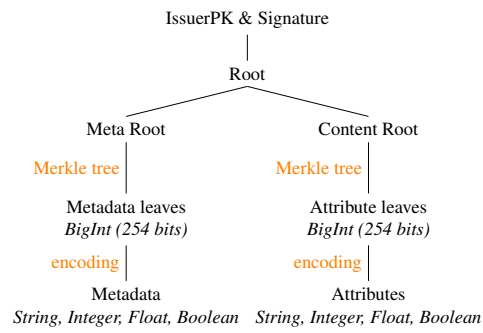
IssuerPK & Signature

Root

Meta Root

Content Root

Merkle tree

Merkle tree

Metadata leaves
*BigInt (254 bits)*

Attribute leaves
*BigInt (254 bits)*

encoding

encoding

Metadata
*String, Integer, Float, Boolean*

Attributes
*String, Integer, Float, Boolean*